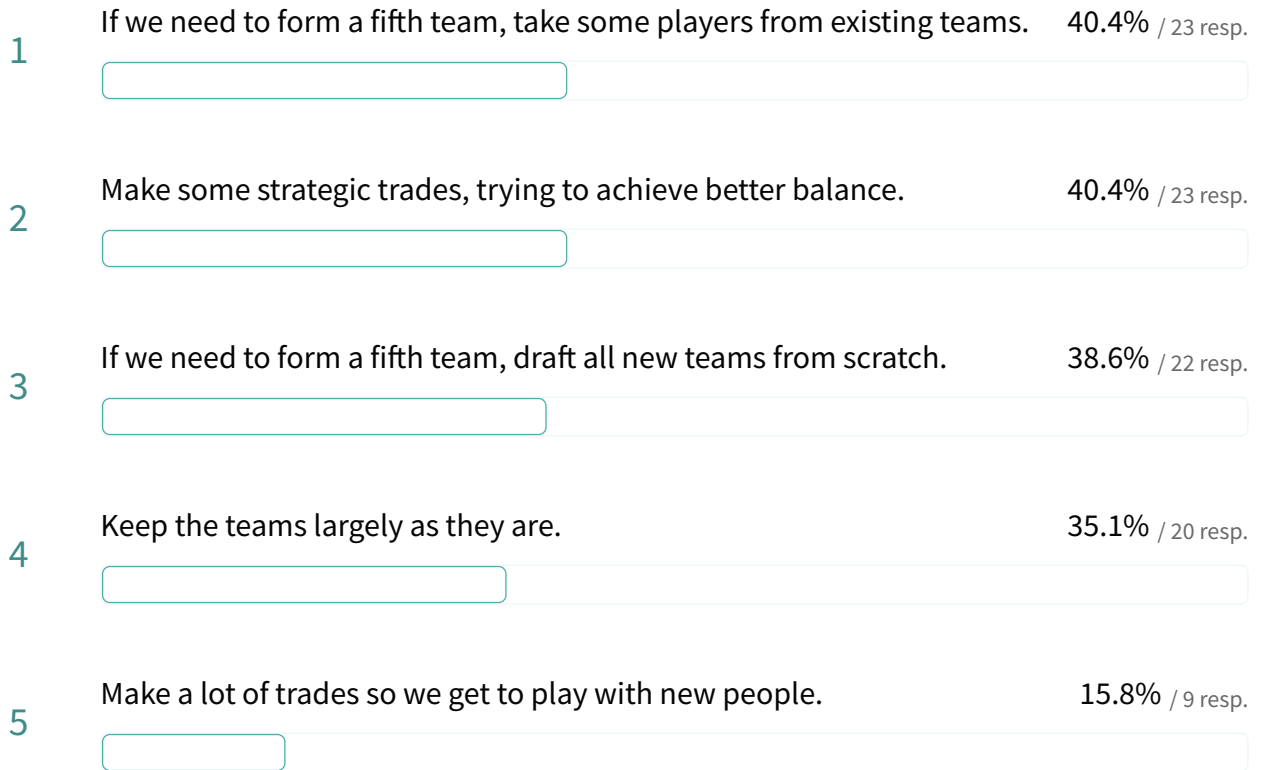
1 If we need to form a fifth team, take some players from existing teams. 40.4% / 23 resp.

2 Make some strategic trades, trying to achieve better balance. 40.4% / 23 resp.

3 If we need to form a fifth team, draft all new teams from scratch. 38.6% / 22 resp.

4 Keep the teams largely as they are. 35.1% / 20 resp.

5 Make a lot of trades so we get to play with new people. 15.8% / 9 resp.